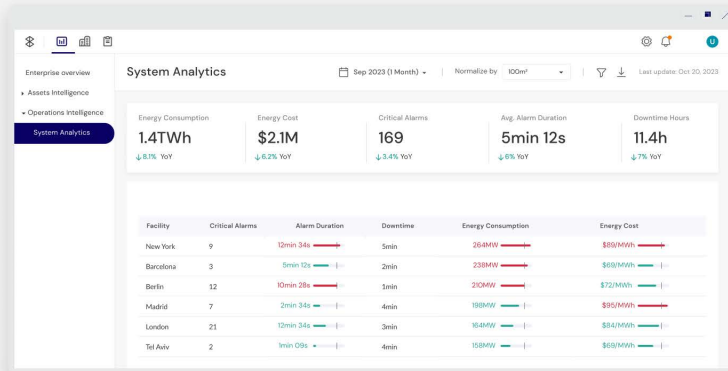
U

Enterprise overview
Assets Intelligence
Operations Intelligence
System Analytics

System Analytics

Sep 2023 (1 Month)
Normalize by 100m²
Last update: Oct 20, 2023

Energy Consumption
1.4TWh
↓8.1% YoY

Energy Cost
$2.1M
↓6.2% YoY

Critical Alarms
169
↓3.4% YoY

Avg. Alarm Duration
5min 12s
↓6% YoY

Downtime Hours
11.4h
↓7% YoY

| Facility | Critical Alarms | Alarm Duration | Downtime | Energy Consumption | Energy Cost |
|---|---|---|---|---|---|
| New York | 9 | 12min 34s | 5min | 264MW | $89/MWh |
| Barcelona | 3 | 5min 12s | 2min | 238MW | $69/MWh |
| Berlin | 12 | 10min 28s | 1min | 210MW | $72/MWh |
| Madrid | 7 | 2min 34s | 4min | 198MW | $95/MWh |
| London | 21 | 12min 34s | 3min | 164MW | $84/MWh |
| Tel Aviv | 2 | 1min 09s | 4min | 158MW | $69/MWh |